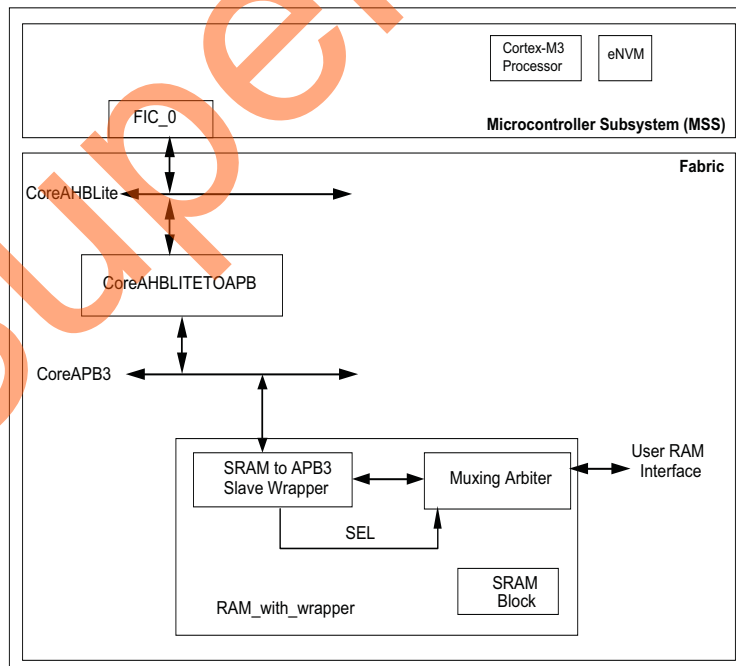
Cortex-M3 Processor

eNVM

FIC_0

Microcontroller Subsystem (MSS)

Fabric

CoreAHBLite

CoreAHBLITETOAPB

CoreAPB3

SRAM to APB3 Slave Wrapper

Muxing Arbiter

User RAM Interface

SEL

SRAM Block

RAM_with_wrapper